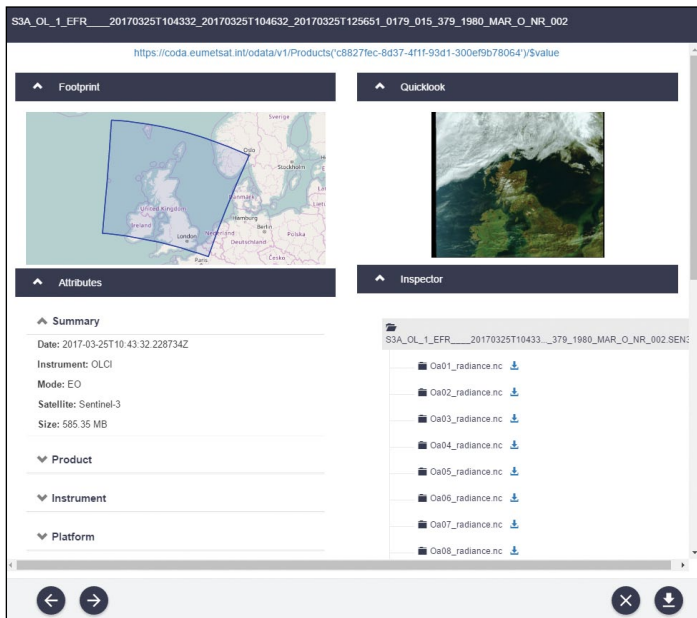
S3A_OL_1_EFR____20170325T104332_20170325T104632_20170325T125651_0179_015_379_1980_MAR_O_NR_002

https://coda.eumetsat.int/odata/v1/Products('c8827fec-8d37-4f1f-93d1-300ef9b78064')/$value

Footprint

Sverige
Oslo
Stockholm
Danmark
United Kingdom
Ireland
London
Nederland
Hamburg
Berlin
Deutschland
Polska
Paris
Česko

Quicklook

Attributes

Summary
Date: 2017-03-25T10:43:32.228734Z
Instrument: OLCI
Mode: EO
Satellite: Sentinel-3
Size: 585.35 MB

Product

Instrument

Platform

Inspector

S3A_OL_1_EFR____20170325T10433...379_1980_MAR_O_NR_002.SEN3
Oa01_radiance.nc
Oa02_radiance.nc
Oa03_radiance.nc
Oa04_radiance.nc
Oa05_radiance.nc
Oa06_radiance.nc
Oa07_radiance.nc
Oa08_radiance.nc